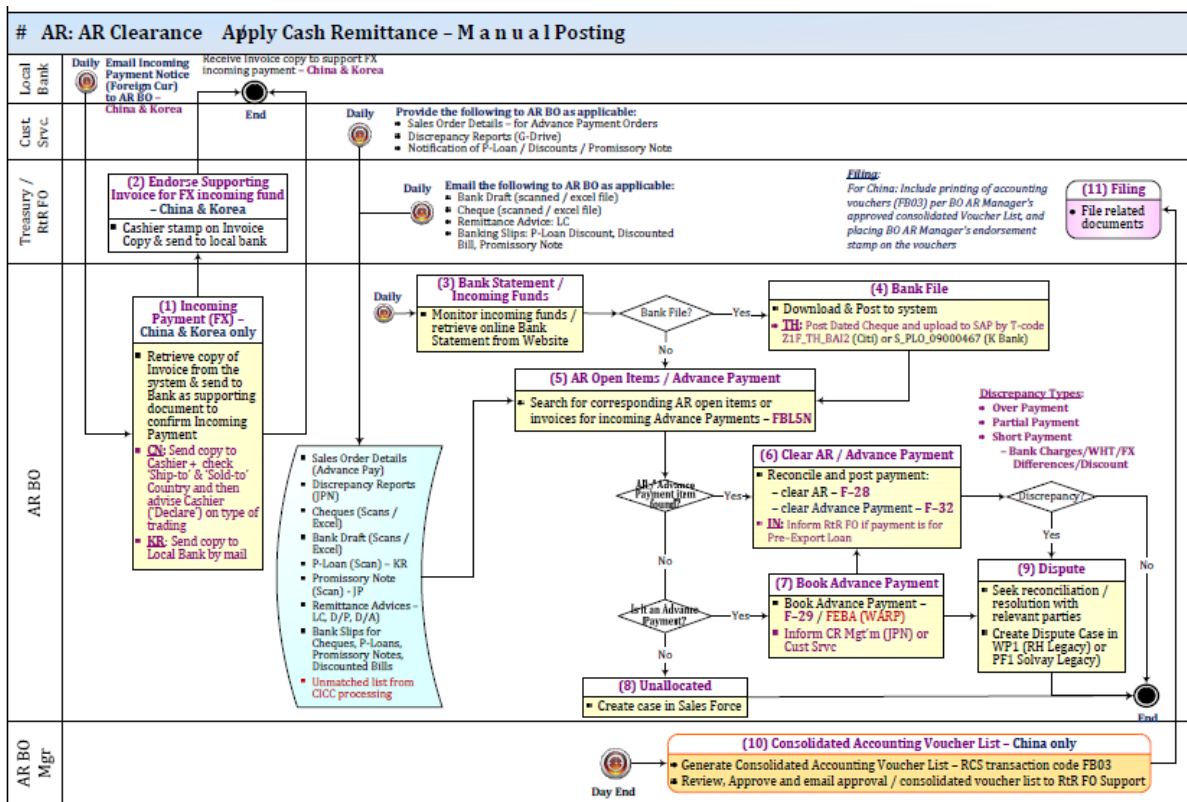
# AR: AR Clearance Apply Cash Remittance – M a n u a l Posting

Local Bank

Daily

Email Incoming Payment Notice (Foreign Cur) to AR BO – China & Korea

Receive Invoice copy to support FX incoming payment – China & Korea

End

Cust. Srvc.

Daily

Provide the following to AR BO as applicable:
- Sales Order Details – for Advance Payment Orders
- Discrepancy Reports (G-Drive)
- Notification of P-Loan / Discounts / Promissory Note

Treasury / RtR FO

(2) Endorse Supporting Invoice for FX incoming fund – China & Korea
- Cashier stamp on Invoice Copy & send to local bank

Daily

Email the following to AR BO as applicable:
- Bank Draft (scanned / excel file)
- Cheque (scanned / excel file)
- Remittance Advice: LC
- Banking Slips: P-Loan Discount, Discounted Bill, Promissory Note

Filing:
For China: Include printing of accounting vouchers (FB03) per BO AR Manager's approved consolidated Voucher List, and placing BO AR Manager's endorsement stamp on the vouchers

(11) Filing
- File related documents

AR BO

(1) Incoming Payment (FX) – China & Korea only
- Retrieve copy of Invoice from the system & send to Bank as supporting document to confirm Incoming Payment
- CN: Send copy to Cashier + check 'Ship-to' & 'Sold-to' Country and then advise Cashier ('Declare') on type of trading
- KR: Send copy to Local Bank by mail

Daily

(3) Bank Statement / Incoming Funds
- Monitor incoming funds / retrieve online Bank Statement from Website

Bank File?

Yes

No

(4) Bank File
- Download & Post to system
- TH: Post Dated Cheque and upload to SAP by T-code Z1F_TH_BAI2 (Citi) or S_PL0_09000467 (K Bank)

(5) AR Open Items / Advance Payment
- Search for corresponding AR open items or invoices for incoming Advance Payments – FBL5N

Discrepancy Types:
- Over Payment
- Partial Payment
- Short Payment
 – Bank Charges/WHT/FX Differences/Discount

- Sales Order Details (Advance Pay)
- Discrepancy Reports (JPN)
- Cheques (Scans / Excel)
- Bank Draft (Scans / Excel)
- P-Loan (Scan) – KR
- Promissory Note (Scan) - JP
- Remittance Advices – LC, D/P, D/A)
- Bank Slips for Cheques, P-Loans, Promissory Notes, Discounted Bills
- Unmatched list from CICC processing

AR / Advance Payment item found?

Yes

(6) Clear AR / Advance Payment
- Reconcile and post payment:
 – clear AR – F-28
 – clear Advance Payment – F-32
- IN: Inform RtR FO if payment is for Pre-Export Loan

Discrepancy?

Yes

No

No

Is it an Advance Payment?

Yes

(7) Book Advance Payment
- Book Advance Payment – F-29 / FEBA (WARP)
- Inform CR Mgt'm (JPN) or Cust Srvc

(9) Dispute
- Seek reconciliation / resolution with relevant parties
- Create Dispute Case in WP1 (RH Legacy) or PF1 Solvay Legacy)

No

(8) Unallocated
- Create case in Sales Force

End

AR BO Mgr

Day End

(10) Consolidated Accounting Voucher List – China only
- Generate Consolidated Accounting Voucher List – RCS transaction code FB03
- Review, Approve and email approval / consolidated voucher list to RtR FO Support